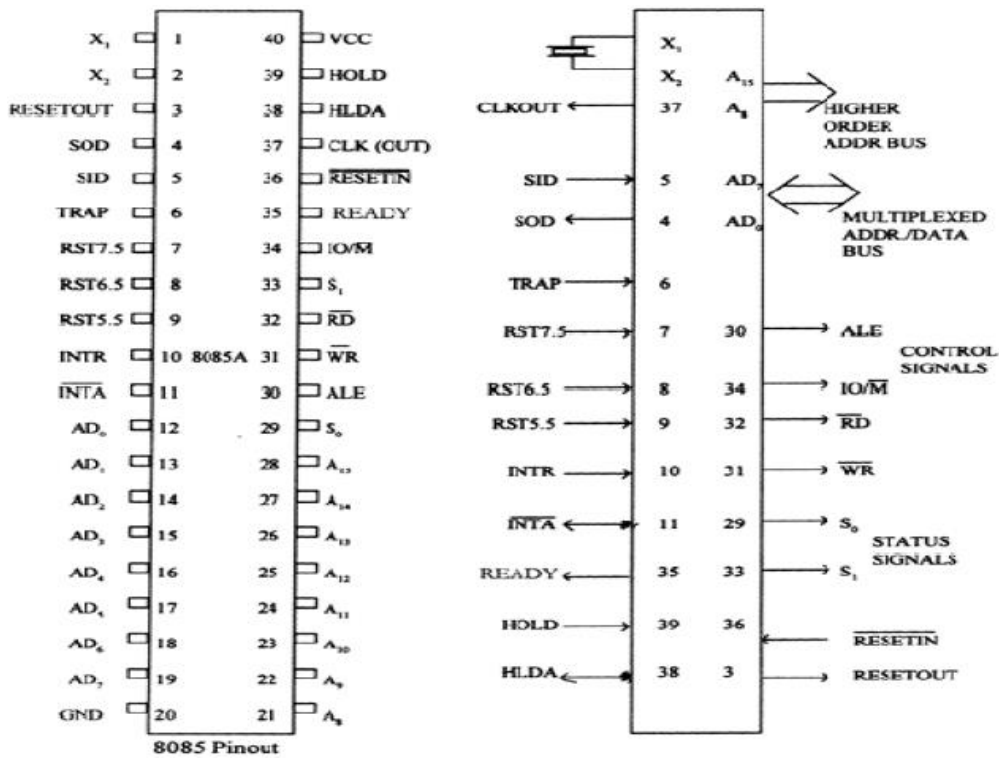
| | | | |
|---|---|---|---|
| $X_1$ | 1 | 40 | VCC |
| $X_2$ | 2 | 39 | HOLD |
| RESETOUT | 3 | 38 | HLDA |
| SOD | 4 | 37 | CLK (OUT) |
| SID | 5 | 36 | $\overline{RESETIN}$ |
| TRAP | 6 | 35 | READY |
| RST7.5 | 7 | 34 | IO/$\overline{M}$ |
| RST6.5 | 8 | 33 | $S_1$ |
| RST5.5 | 9 | 32 | $\overline{RD}$ |
| INTR | 10 | 31 | $\overline{WR}$ |
| $\overline{INTA}$ | 11 | 30 | ALE |
| $AD_0$ | 12 | 29 | $S_0$ |
| $AD_1$ | 13 | 28 | $A_{15}$ |
| $AD_2$ | 14 | 27 | $A_{14}$ |
| $AD_3$ | 15 | 26 | $A_{13}$ |
| $AD_4$ | 16 | 25 | $A_{12}$ |
| $AD_5$ | 17 | 24 | $A_{11}$ |
| $AD_6$ | 18 | 23 | $A_{10}$ |
| $AD_7$ | 19 | 22 | $A_9$ |
| GND | 20 | 21 | $A_8$ |

8085A

8085 Pinout

$X_1$
$X_2$
$A_{15}$
CLKOUT 37 $A_8$
HIGHER ORDER ADDR BUS
SID 5 $AD_7$
SOD 4 $AD_0$
MULTIPLEXED ADDR./DATA BUS
TRAP 6
RST7.5 7 30 ALE
CONTROL SIGNALS
RST6.5 8 34 IO/$\overline{M}$
RST5.5 9 32 $\overline{RD}$
INTR 10 31 $\overline{WR}$
$\overline{INTA}$ 11 29 $S_0$
STATUS SIGNALS
READY 35 33 $S_1$
HOLD 39 36 $\overline{RESETIN}$
HLDA 38 3 RESETOUT